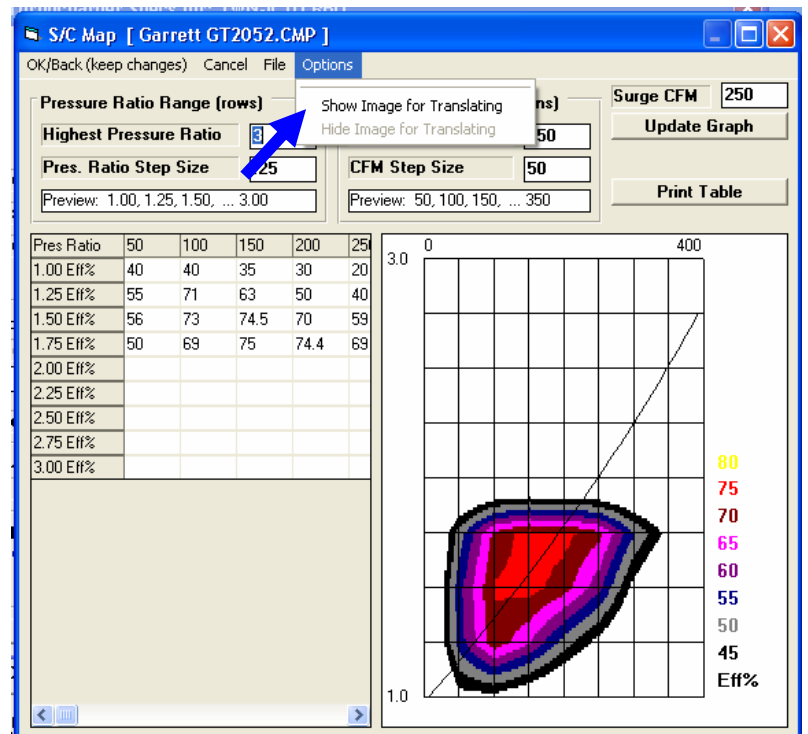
S/C Map [ Garrett GT2052.CMP ]

OK/Back (keep changes) Cancel File Options

Show Image for Translating
Hide Image for Translating

Pressure Ratio Range (rows)
Highest Pressure Ratio 3
Pres. Ratio Step Size .25
Preview: 1.00, 1.25, 1.50, ... 3.00

ns)
50
CFM Step Size 50
Preview: 50, 100, 150, ... 350

Surge CFM 250
Update Graph
Print Table

| Pres Ratio | 50 | 100 | 150 | 200 | 25 |
|---|---|---|---|---|---|
| 1.00 Eff% | 40 | 40 | 35 | 30 | 20 |
| 1.25 Eff% | 55 | 71 | 63 | 50 | 40 |
| 1.50 Eff% | 56 | 73 | 74.5 | 70 | 59 |
| 1.75 Eff% | 50 | 69 | 75 | 74.4 | 69 |
| 2.00 Eff% | | | | | |
| 2.25 Eff% | | | | | |
| 2.50 Eff% | | | | | |
| 2.75 Eff% | | | | | |
| 3.00 Eff% | | | | | |

0
400
3.0
1.0
80
75
70
65
60
55
50
45
Eff%